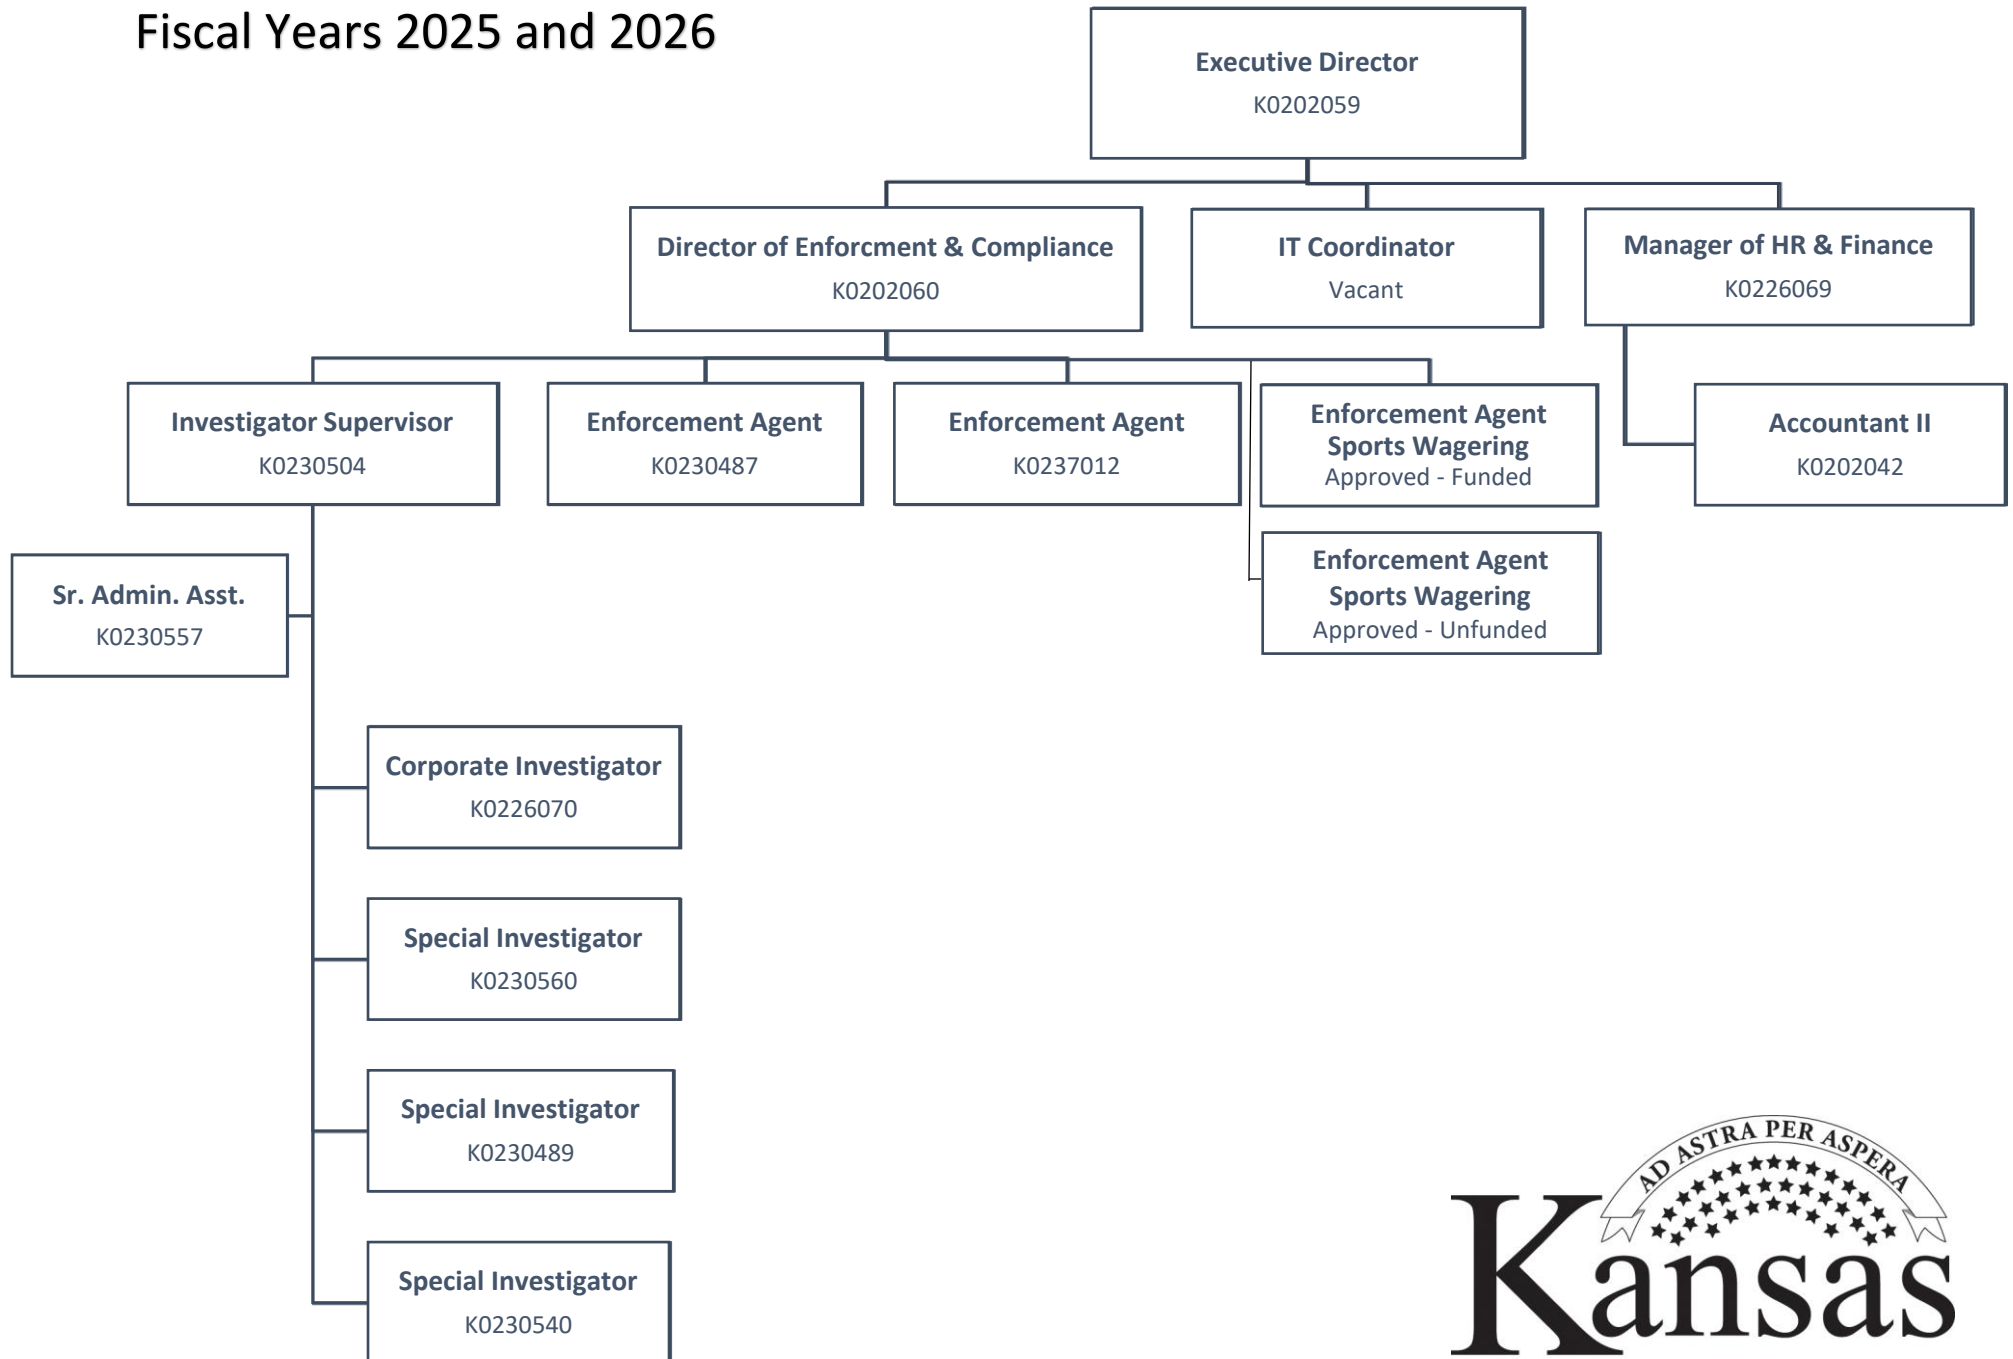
Fiscal Years 2025 and 2026

Executive Director
K0202059

Director of Enforcment & Compliance
K0202060

IT Coordinator
Vacant

Manager of HR & Finance
K0226069

Investigator Supervisor
K0230504

Enforcement Agent
K0230487

Enforcement Agent
K0237012

Enforcement Agent
Sports Wagering
Approved - Funded

Accountant II
K0202042

Enforcement Agent
Sports Wagering
Approved - Unfunded

Sr. Admin. Asst.
K0230557

Corporate Investigator
K0226070

Special Investigator
K0230560

Special Investigator
K0230489

Special Investigator
K0230540

AD ASTRA PER ASPERA
Kansas